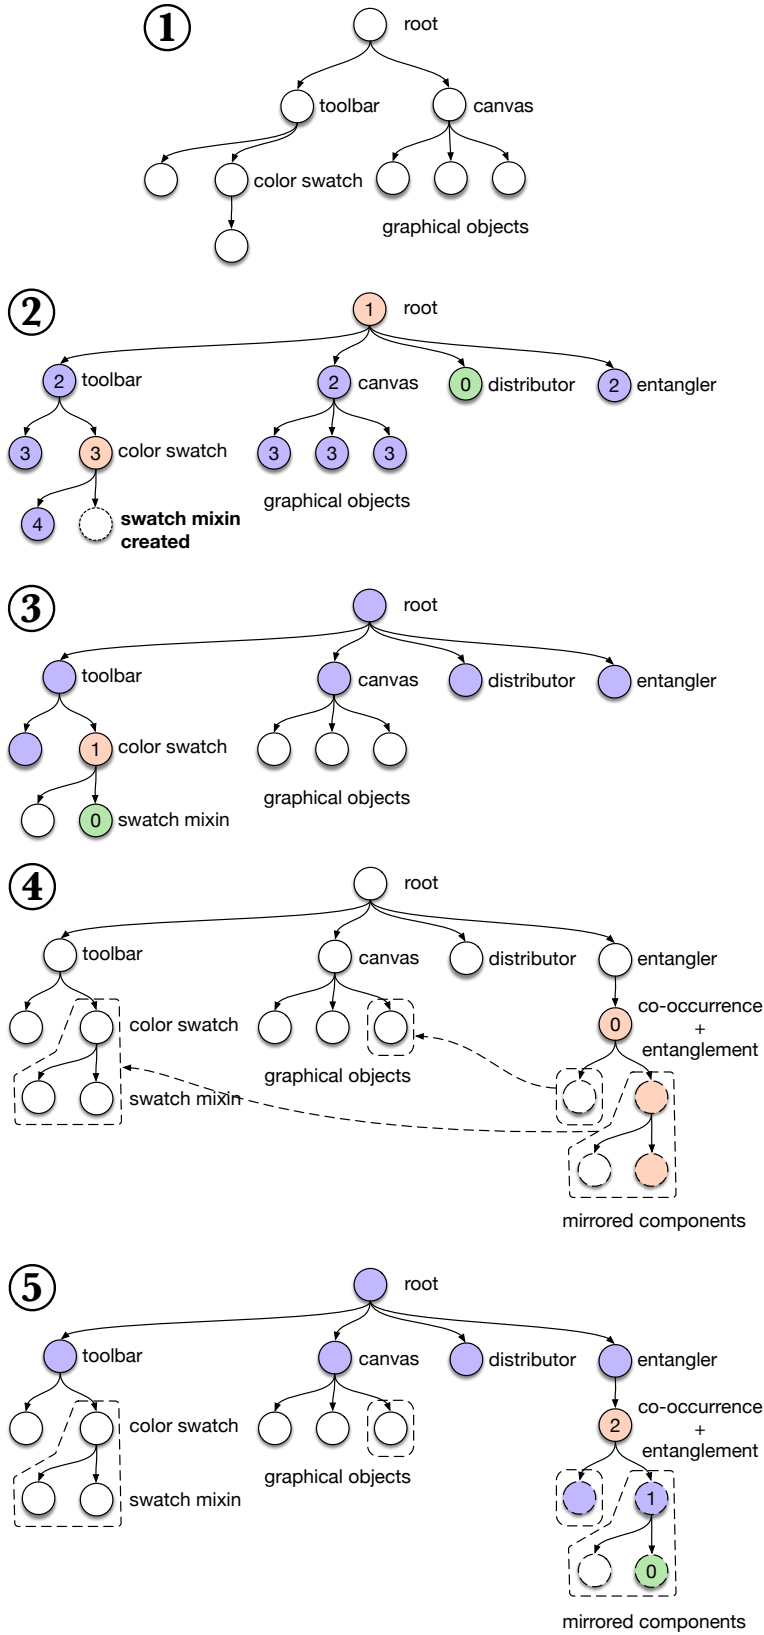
①

root

toolbar

canvas

color swatch

graphical objects

②

1 root

2 toolbar

2 canvas

0 distributor

2 entangler

3

3 color swatch

3

3

3

graphical objects

4

swatch mixin created

③

root

toolbar

canvas

distributor

entangler

1 color swatch

graphical objects

0 swatch mixin

④

root

toolbar

canvas

distributor

entangler

color swatch

graphical objects

0 co-occurrence + entanglement

swatch mixin

mirrored components

⑤

root

toolbar

canvas

distributor

entangler

color swatch

graphical objects

2 co-occurrence + entanglement

swatch mixin

1

0

mirrored components